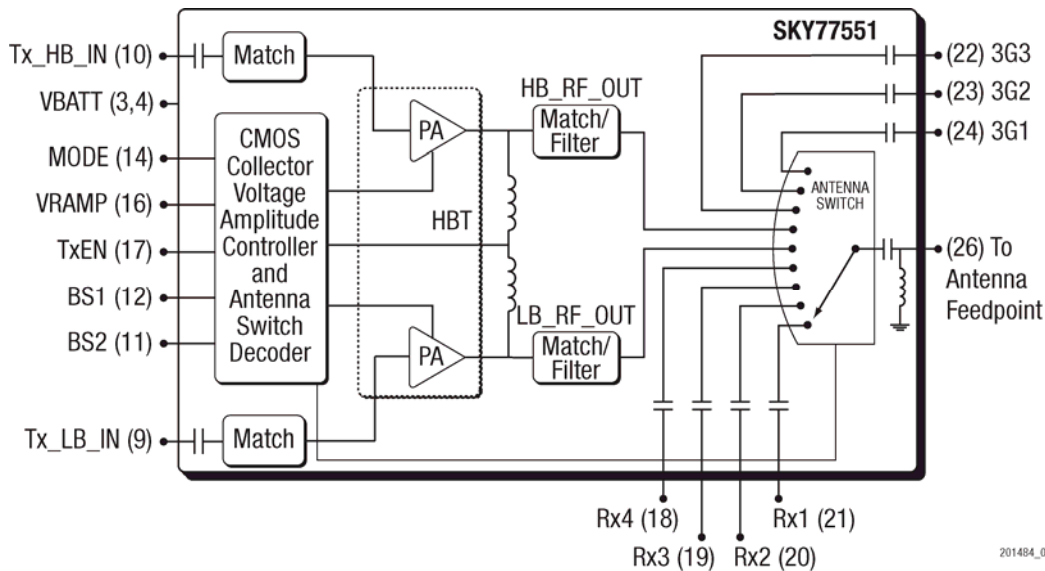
SKY77551

Tx_HB_IN (10)
Match
VBATT (3,4)
MODE (14)
VRAMP (16)
TxEN (17)
BS1 (12)
BS2 (11)
CMOS Collector Voltage Amplitude Controller and Antenna Switch Decoder
PA
HBT
PA
Tx_LB_IN (9)
Match
HB_RF_OUT
Match/ Filter
LB_RF_OUT
Match/ Filter
ANTENNA SWITCH
(22) 3G3
(23) 3G2
(24) 3G1
(26) To Antenna Feedpoint
Rx4 (18)
Rx3 (19)
Rx2 (20)
Rx1 (21)
201484_0